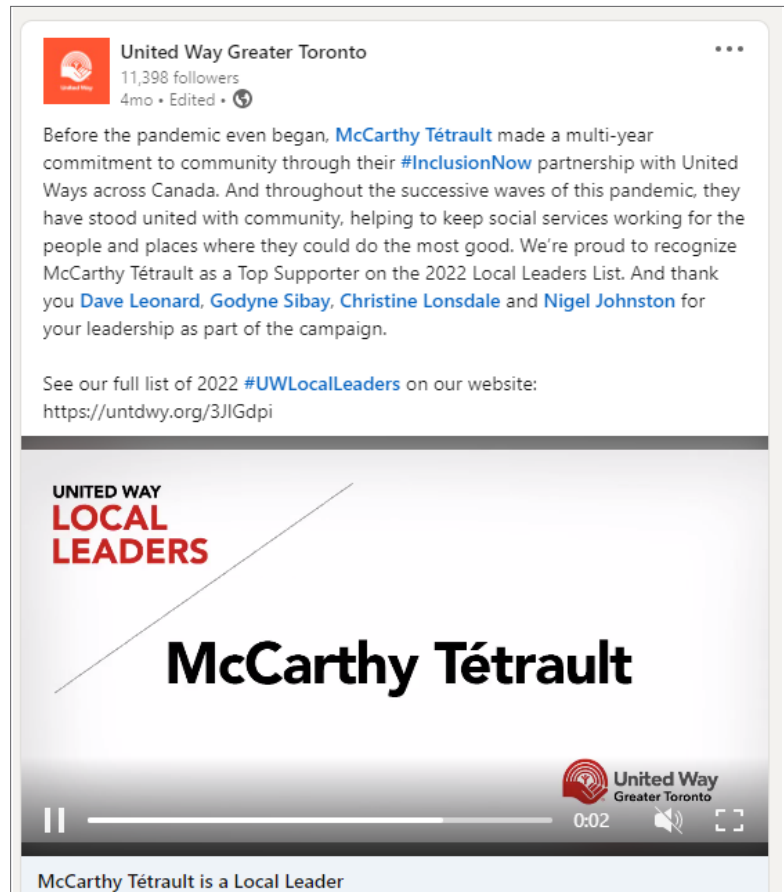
United Way

United Way Greater Toronto
11,398 followers
4mo • Edited •

Before the pandemic even began, McCarthy Tétrault made a multi-year commitment to community through their #InclusionNow partnership with United Ways across Canada. And throughout the successive waves of this pandemic, they have stood united with community, helping to keep social services working for the people and places where they could do the most good. We're proud to recognize McCarthy Tétrault as a Top Supporter on the 2022 Local Leaders List. And thank you Dave Leonard, Godyne Sibay, Christine Lonsdale and Nigel Johnston for your leadership as part of the campaign.

See our full list of 2022 #UWLocalLeaders on our website: https://untdwy.org/3JIGdpi

UNITED WAY
LOCAL
LEADERS

McCarthy Tétrault

United Way
Greater Toronto

0:02

McCarthy Tétrault is a Local Leader